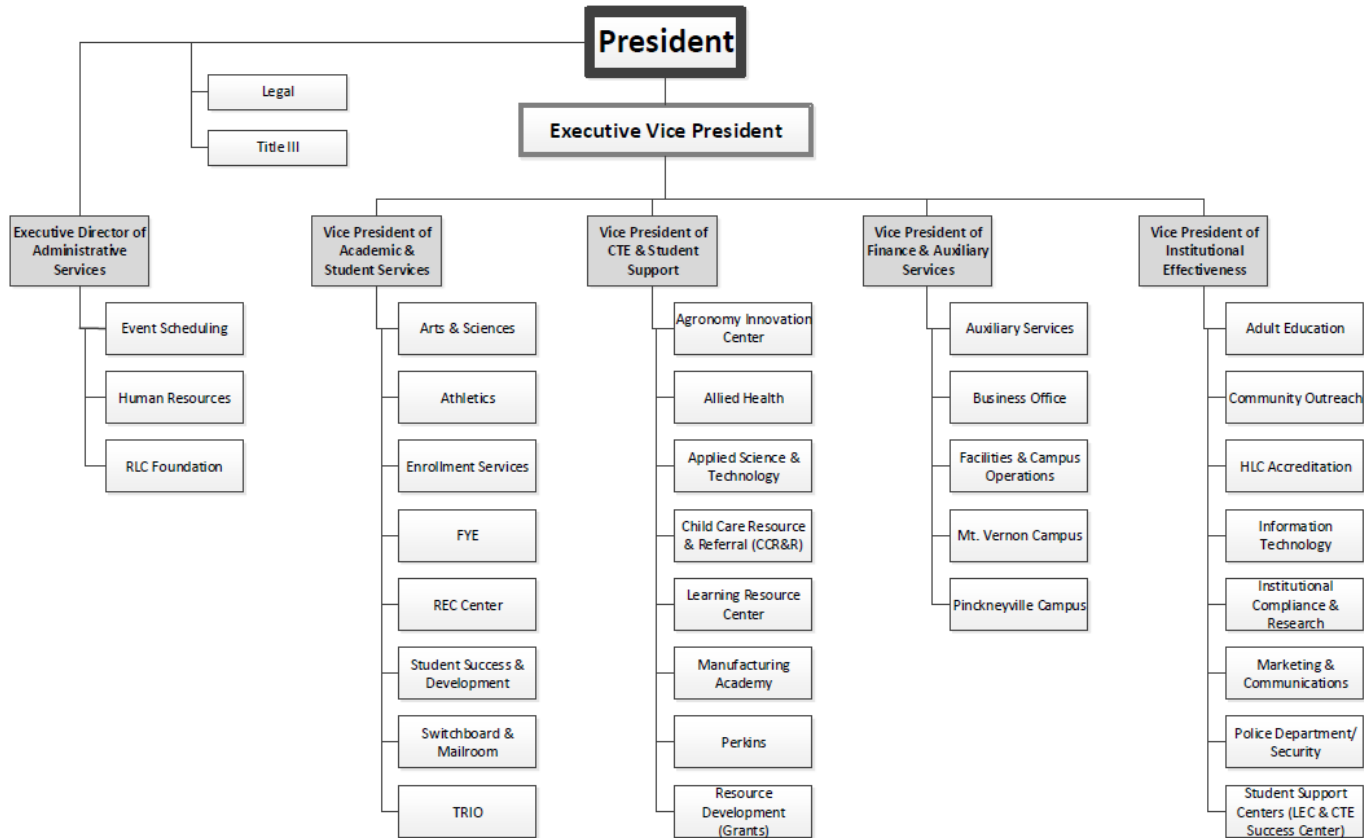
President

Legal

Title III

Executive Vice President

Executive Director of Administrative Services

Event Scheduling

Human Resources

RLC Foundation

Vice President of Academic & Student Services

Arts & Sciences

Athletics

Enrollment Services

FYE

REC Center

Student Success & Development

Switchboard & Mailroom

TRIO

Vice President of CTE & Student Support

Agronomy Innovation Center

Allied Health

Applied Science & Technology

Child Care Resource & Referral (CCR&R)

Learning Resource Center

Manufacturing Academy

Perkins

Resource Development (Grants)

Vice President of Finance & Auxiliary Services

Auxiliary Services

Business Office

Facilities & Campus Operations

Mt. Vernon Campus

Pinckneyville Campus

Vice President of Institutional Effectiveness

Adult Education

Community Outreach

HLC Accreditation

Information Technology

Institutional Compliance & Research

Marketing & Communications

Police Department/ Security

Student Support Centers (LEC & CTE Success Center)